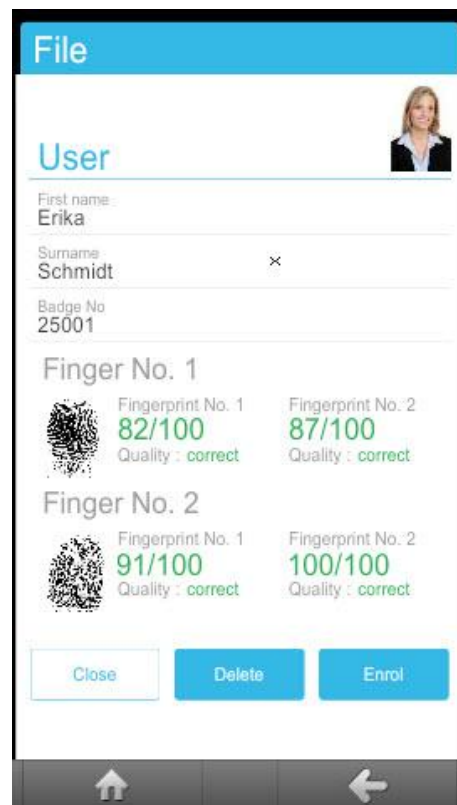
File

User

First name
Erika

Surname
Schmidt

×

Badge No
25001

Finger No. 1

Fingerprint No. 1
82/100
Quality : correct

Fingerprint No. 2
87/100
Quality : correct

Finger No. 2

Fingerprint No. 1
91/100
Quality : correct

Fingerprint No. 2
100/100
Quality : correct

Close

Delete

Enrol